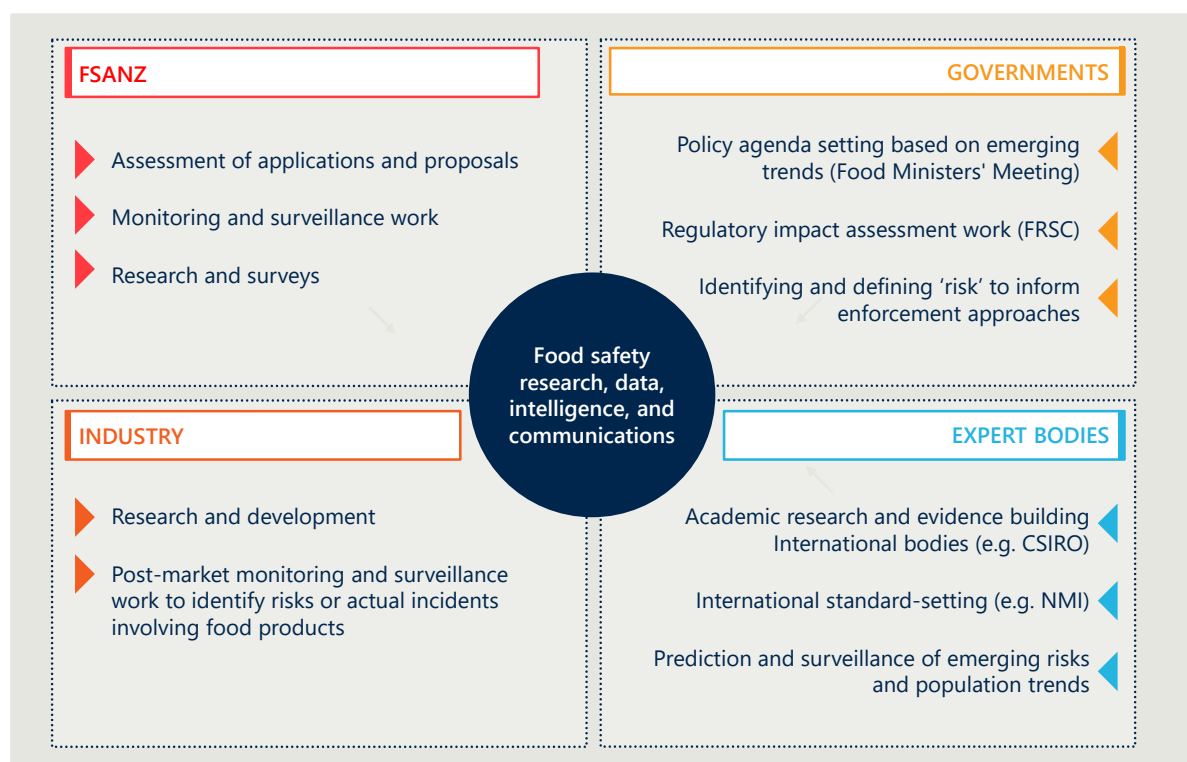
FSANZ

Assessment of applications and proposals

Monitoring and surveillance work

Research and surveys

GOVERNMENTS

Policy agenda setting based on emerging trends (Food Ministers' Meeting)

Regulatory impact assessment work (FRSC)

Identifying and defining 'risk' to inform enforcement approaches

Food safety research, data, intelligence, and communications

INDUSTRY

Research and development

Post-market monitoring and surveillance work to identify risks or actual incidents involving food products

EXPERT BODIES

Academic research and evidence building International bodies (e.g. CSIRO)

International standard-setting (e.g. NMI)

Prediction and surveillance of emerging risks and population trends